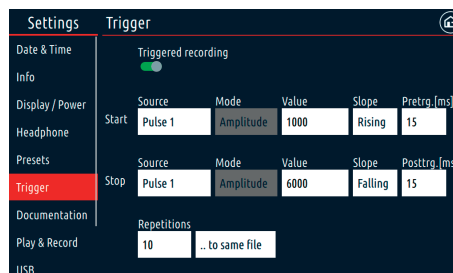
Settings
Date & Time
Info
Display / Power
Headphone
Presets
Trigger
Documentation
Play & Record
USB

Trigger

Triggered recording

| | Source | Mode | Value | Slope | Pretrg.[ms] |
|---|---|---|---|---|---|
| Start | Pulse 1 | Amplitude | 1000 | Rising | 15 |

| | Source | Mode | Value | Slope | Posttrg.[ms |
|---|---|---|---|---|---|
| Stop | Pulse 1 | Amplitude | 6000 | Falling | 15 |

Repetitions
10
.. to same file